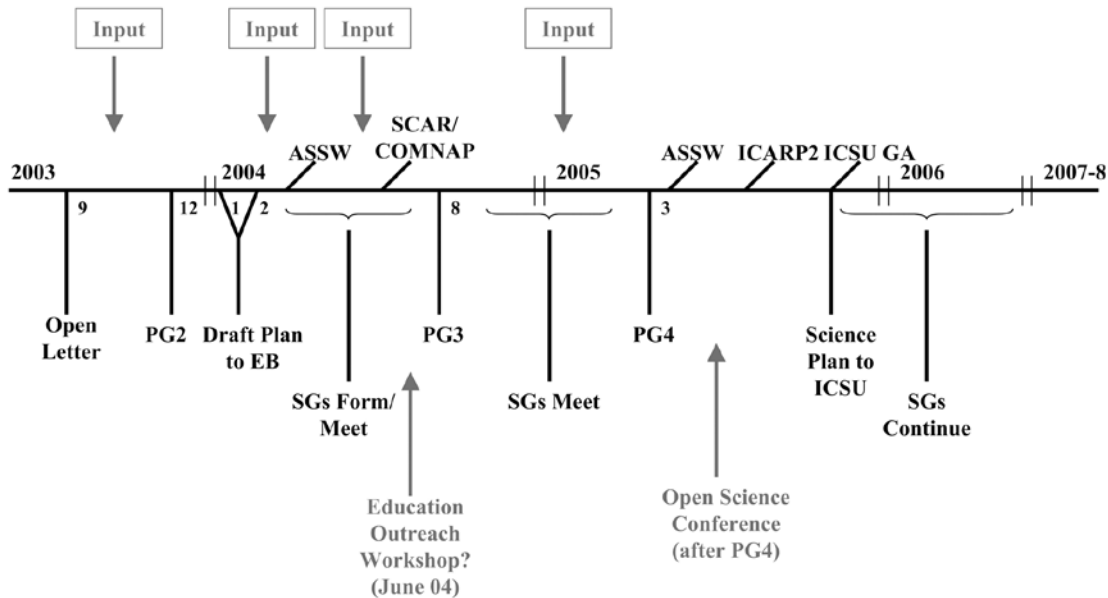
Input

Input

Input

Input

SCAR/ COMNAP

2003

ASSW

2004

2005

ASSW

ICARP2

ICSU GA

2006

2007-8

9

12

1

2

8

3

Open Letter

PG2

Draft Plan to EB

PG3

PG4

Science Plan to ICSU

SGs Form/ Meet

SGs Meet

SGs Continue

Education Outreach Workshop? (June 04)

Open Science Conference (after PG4)